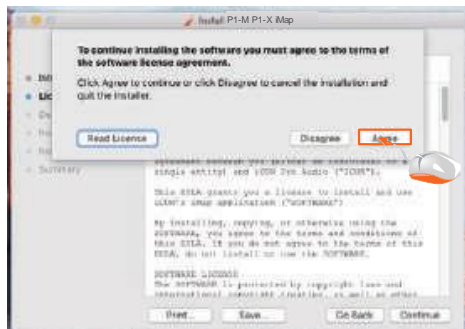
Install P1-M P1-X iMap

To continue installing the software you must agree to the terms of the software license agreement.

Click Agree to continue or click Disagree to cancel the installation and quit the Installer.

Read License

Disagree

Agree

Intr

Lic

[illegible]

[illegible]

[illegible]

Summary

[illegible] single entity) and ICON Pro Audio ("ICON").

This EULA grants you a license to install and use ICON's iMap application ("SOFTWARE").

By installing, copying, or otherwise using the SOFTWARE, you agree to the terms and conditions of this EULA. If you do not agree to the terms of this EULA, do not install or use the SOFTWARE.

SOFTWARE LICENSE
The SOFTWARE is protected by copyright laws and international copyright treaties, as well as other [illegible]

Print...

Save...

Go Back

Continue